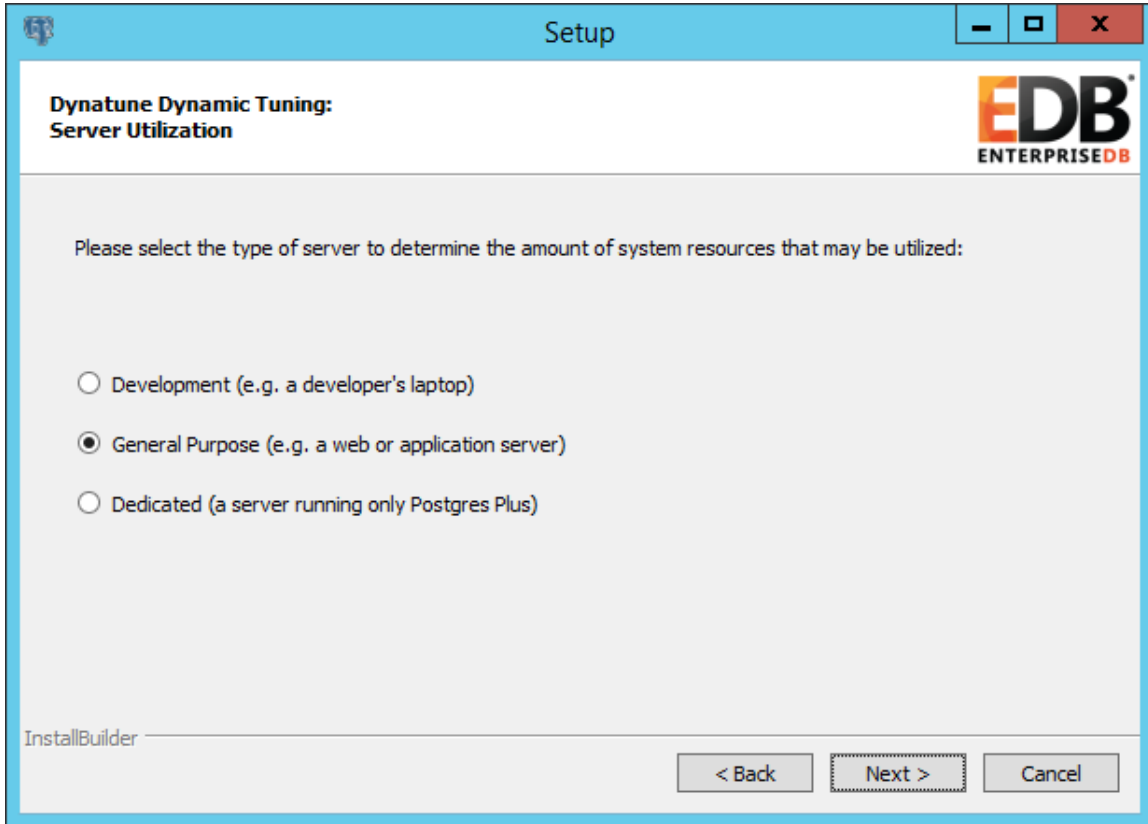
Setup

Dynatune Dynamic Tuning:
Server Utilization

EDB
ENTERPRISEDB

Please select the type of server to determine the amount of system resources that may be utilized:

Development (e.g. a developer's laptop)

General Purpose (e.g. a web or application server)

Dedicated (a server running only Postgres Plus)

InstallBuilder

< Back
Next >
Cancel